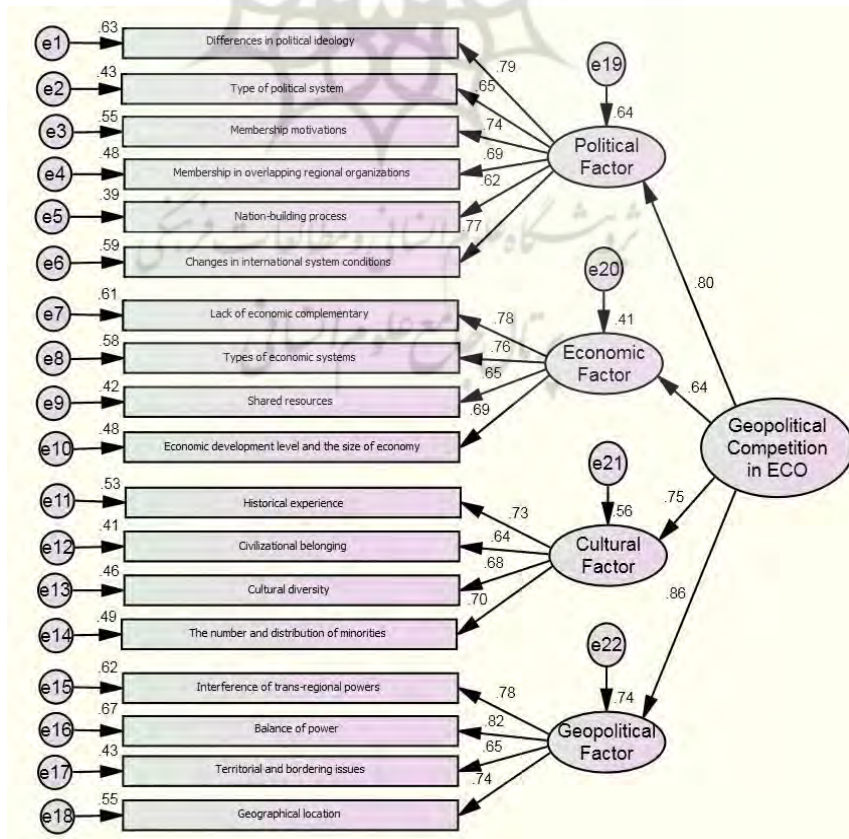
e1 .63 Differences in political ideology .79
e2 .43 Type of political system .65
e3 .55 Membership motivations .74
e4 .48 Membership in overlapping regional organizations .69
e5 .39 Nation-building process .62
e6 .59 Changes in international system conditions .77

e19 .64 Political Factor

e7 .61 Lack of economic complementary .78
e8 .58 Types of economic systems .76
e9 .42 Shared resources .65
e10 .48 Economic development level and the size of economy .69

e20 .41 Economic Factor

e11 .53 Historical experience .73
e12 .41 Civilizational belonging .64
e13 .46 Cultural diversity .68
e14 .49 The number and distribution of minorities .70

e21 .56 Cultural Factor

e15 .62 Interference of trans-regional powers .78
e16 .67 Balance of power .82
e17 .43 Territorial and bordering issues .65
e18 .55 Geographical location .74

e22 .74 Geopolitical Factor

.80 .64 .75 .86

Geopolitical Competition in ECO